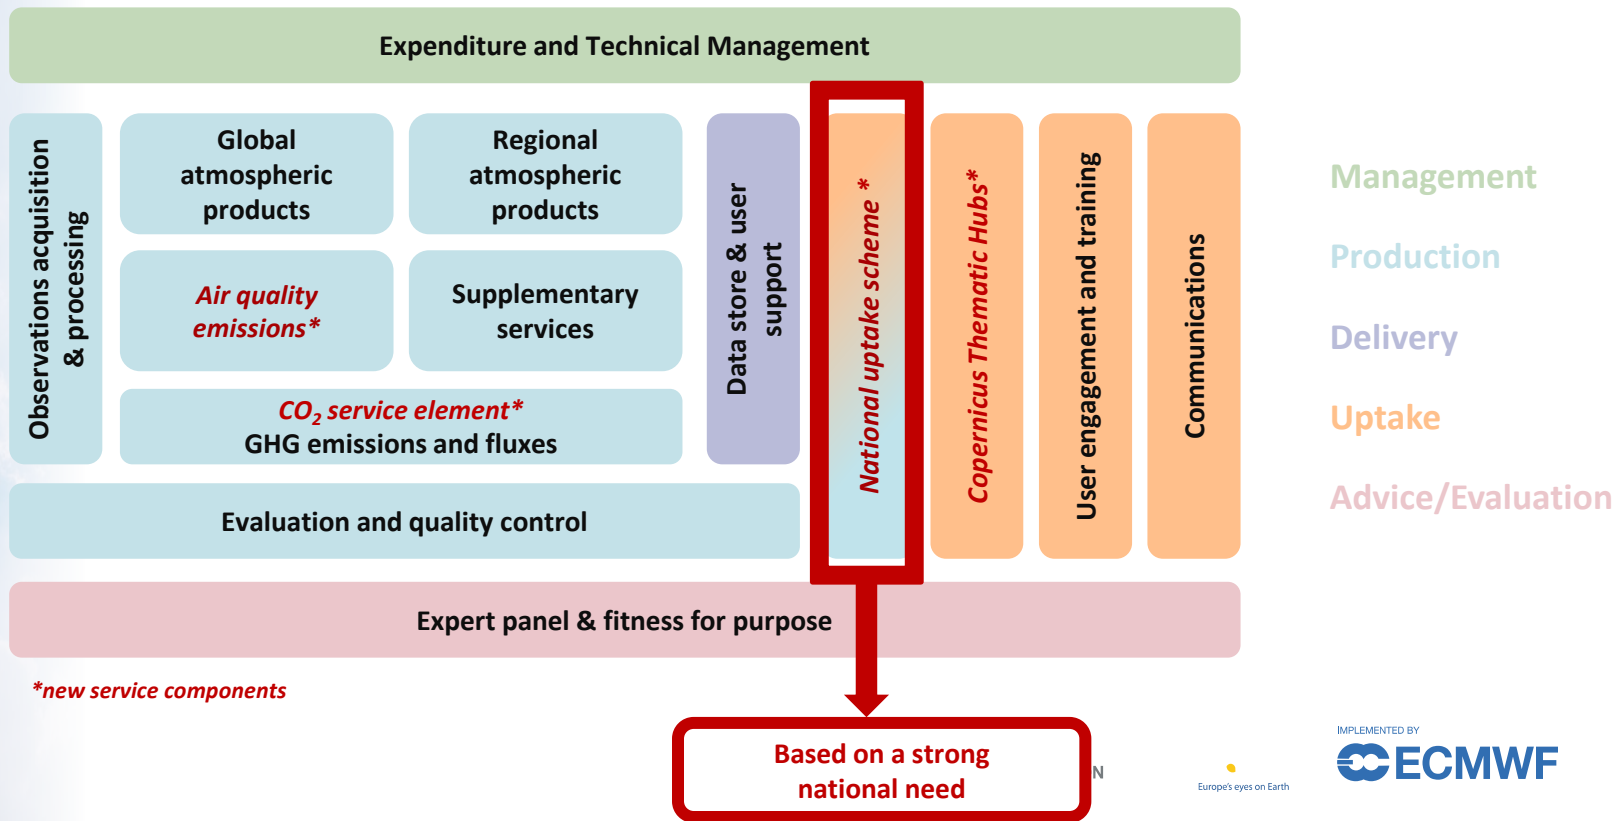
Expenditure and Technical Management

Observations acquisition & processing

Global atmospheric products

Regional atmospheric products

Air quality emissions*

Supplementary services

$CO_2$ service element*
GHG emissions and fluxes

Data store & user support

National uptake scheme *

Copernicus Thematic Hubs*

User engagement and training

Communications

Evaluation and quality control

Expert panel & fitness for purpose

*new service components

Based on a strong national need

N

Europe's eyes on Earth

IMPLEMENTED BY
ECMWF

Management

Production

Delivery

Uptake

Advice/Evaluation